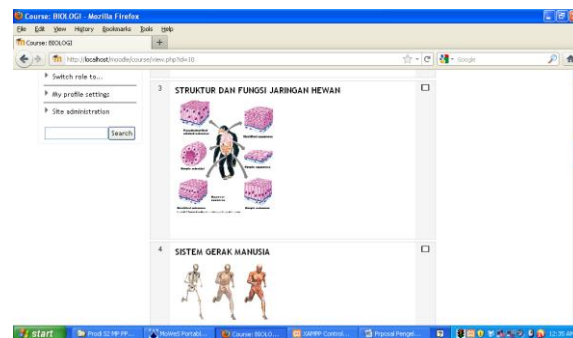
Course: BIOLOGI - Mozilla Firefox
File Edit View History Bookmarks Tools Help
Course: BIOLOGI
http://localhost/moodle/course/view.php?id=10
Google

Switch role to...
My profile settings
Site administration
Search

3 STRUKTUR DAN FUNGSI JARINGAN HEWAN

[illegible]

4 SISTEM GERAK MANUSIA

start
Prodi S2 MP FP...
MoWeS Portabl...
Course: BIOLO...
XAMPP Control...
Prposal Pengel...
12:35 AM